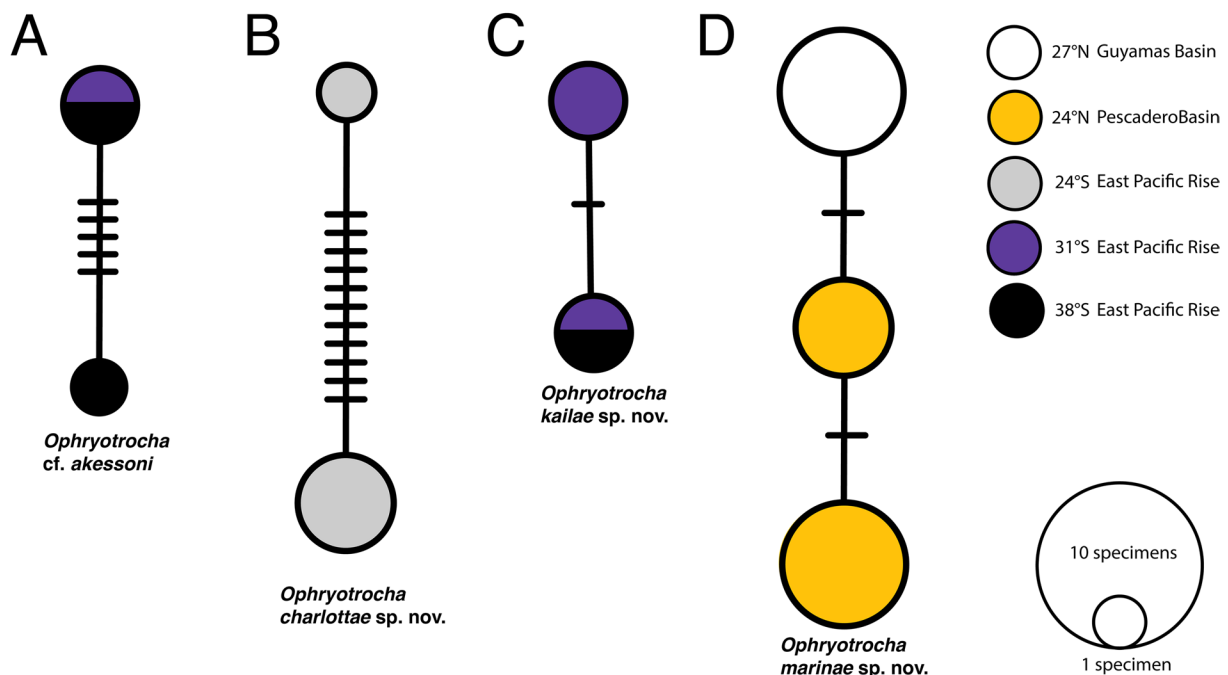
A

Ophryotrocha cf. akessoni

B

Ophryotrocha charlottae sp. nov.

C

Ophryotrocha kailae sp. nov.

D

Ophryotrocha marinae sp. nov.

27°N Guyamas Basin
24°N PescaderoBasin
24°S East Pacific Rise
31°S East Pacific Rise
38°S East Pacific Rise

10 specimens
1 specimen